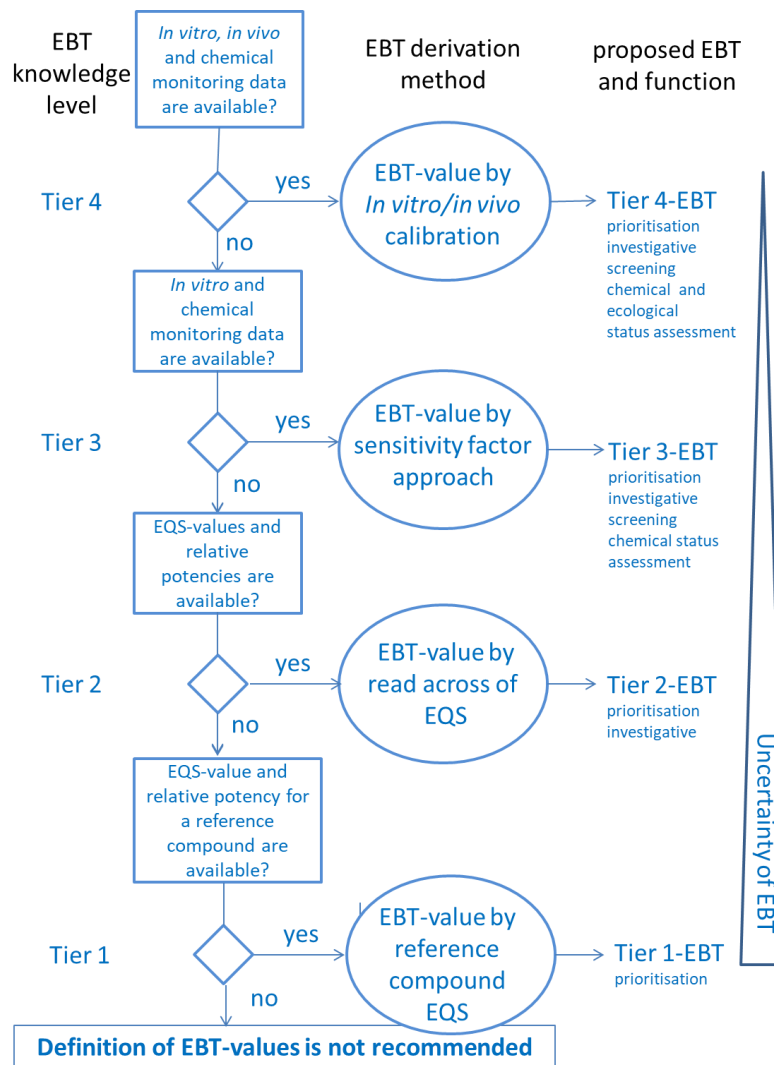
EBT knowledge level

In vitro, in vivo and chemical monitoring data are available?

EBT derivation method

proposed EBT and function

Tier 4

yes

EBT-value by In vitro/in vivo calibration

Tier 4-EBT
prioritisation
investigative
screening
chemical and ecological status assessment

no

In vitro and chemical monitoring data are available?

Tier 3

yes

EBT-value by sensitivity factor approach

Tier 3-EBT
prioritisation
investigative
screening
chemical status assessment

no

EQS-values and relative potencies are available?

Tier 2

yes

EBT-value by read across of EQS

Tier 2-EBT
prioritisation
investigative

no

EQS-value and relative potency for a reference compound are available?

Tier 1

yes

EBT-value by reference compound EQS

Tier 1-EBT
prioritisation

no

Definition of EBT-values is not recommended

Uncertainty of EBT